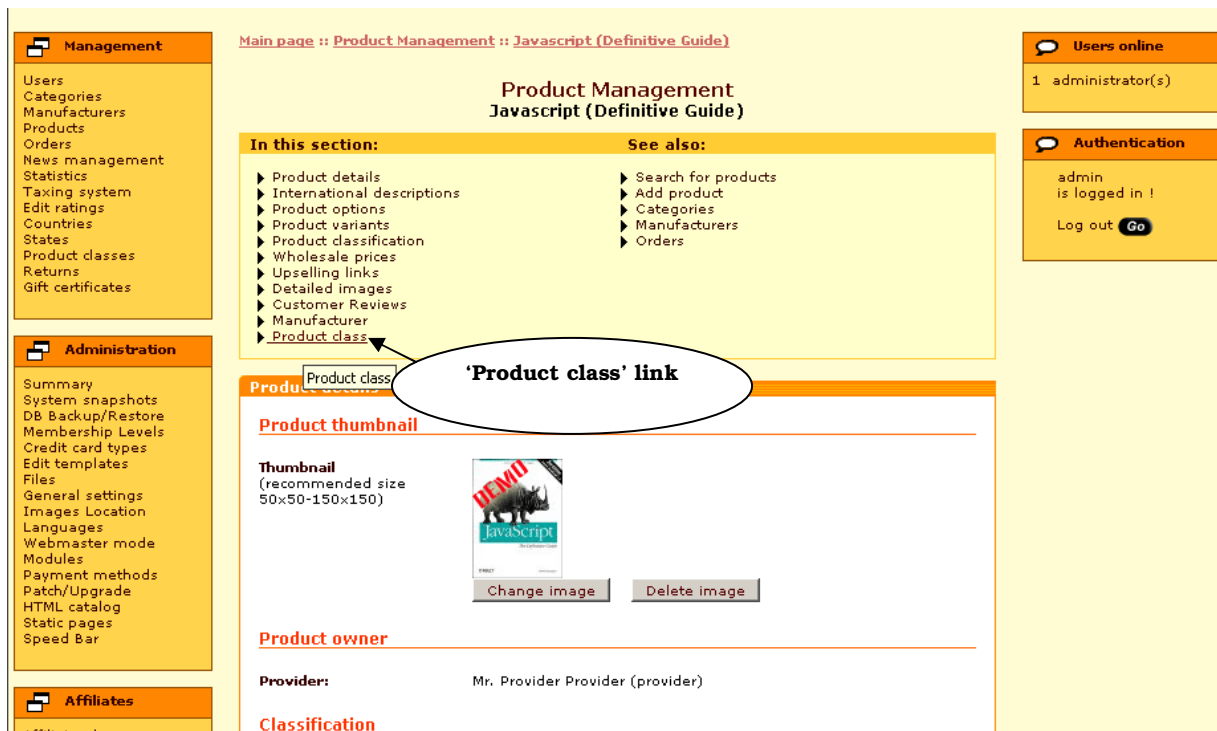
Management

Users
Categories
Manufacturers
Products
Orders
News management
Statistics
Taxing system
Edit ratings
Countries
States
Product classes
Returns
Gift certificates

Administration

Summary
System snapshots
DB Backup/Restore
Membership Levels
Credit card types
Edit templates
Files
General settings
Images Location
Languages
Webmaster mode
Modules
Payment methods
Patch/Upgrade
HTML catalog
Static pages
Speed Bar

Affiliates

Main page :: Product Management :: Javascript (Definitive Guide)

Product Management
Javascript (Definitive Guide)

In this section:

Product details
International descriptions
Product options
Product variants
Product classification
Wholesale prices
Upselling links
Detailed images
Customer Reviews
Manufacturer
Product class

See also:

Search for products
Add product
Categories
Manufacturers
Orders

Product class

'Product class' link

Product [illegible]

Product thumbnail

Thumbnail
(recommended size 50x50-150x150)

DEMO
JavaScript

Change image
Delete image

Product owner

Provider: Mr. Provider Provider (provider)

Classification

Users online

1 administrator(s)

Authentication

admin
is logged in !

Log out Go